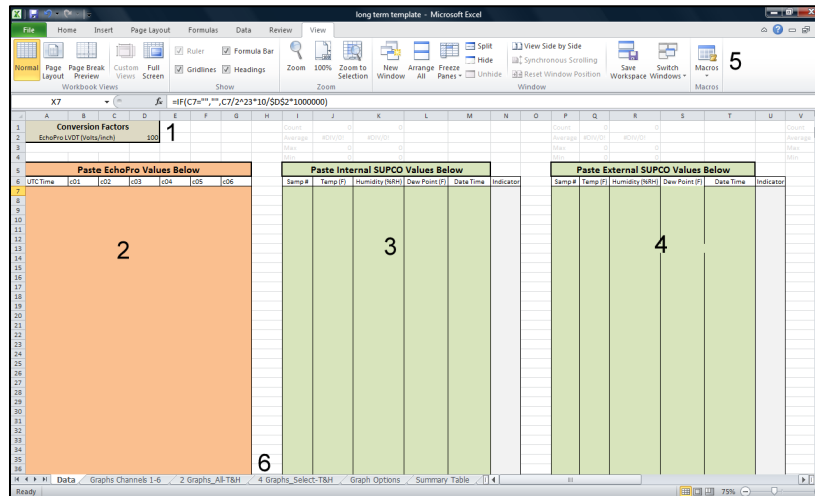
long term template - Microsoft Excel

File Home Insert Page Layout Formulas Data Review View

Normal Page Layout Page Break Preview Custom Views Full Screen
Workbook Views

Ruler Formula Bar Gridlines Headings
Show

Zoom 100% Zoom to Selection
Zoom

New Window Arrange All Freeze Panes Split Hide Unhide View Side by Side Synchronous Scrolling Reset Window Position Save Workspace Switch Windows
Window

Macros
Macros

5

X7 =IF(C7="","",C7/2^23*10/$D$2*1000000)

| | A | B | C | D | E | F | G | H | I | J | K | L | M | N | O | P | Q | R | S | T | U | V |
|---|---|---|---|---|---|---|---|---|---|---|---|---|---|---|---|---|---|---|---|---|---|---|
| 1 | Conversion Factors | | | | | | | | Count | 0 | 0 | | | | | Count | 0 | 0 | | | | Count |
| 2 | EchoPro LVDT (Volts/inch) | | | 100 | | | | | Average | #DIV/0! | #DIV/0! | | | | | Average | #DIV/0! | #DIV/0! | | | | Average |
| 3 | | | | | | | | | Max | 0 | 0 | | | | | Max | 0 | 0 | | | | Max |
| 4 | | | | | | | | | Min | 0 | 0 | | | | | Min | 0 | 0 | | | | Min |
| 5 | Paste EchoPro Values Below | | | | | | | | Paste Internal SUPCO Values Below | | | | | | | Paste External SUPCO Values Below | | | | | | |
| 6 | UTC Time | c01 | c02 | c03 | c04 | c05 | c06 | | Samp # | Temp (F) | Humidity (%RH) | Dew Point (F) | Date Time | Indicator | | Samp # | Temp (F) | Humidity (%RH) | Dew Point (F) | Date Time | Indicator | |

1

2

3

4

6

Data Graphs Channels 1-6 2 Graphs_All-T&H 4 Graphs_Select-T&H Graph Options Summary Table

Ready 75%